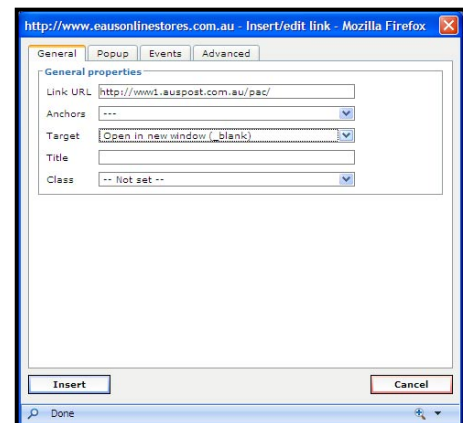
http://www.eausonlinestores.com.au - Insert/edit link - Mozilla Firefox

General | Popup | Events | Advanced

General properties

Link URL http://www1.auspost.com.au/pac/

Anchors ---

Target Open in new window (_blank)

Title

Class -- Not set --

Insert

Cancel

Done